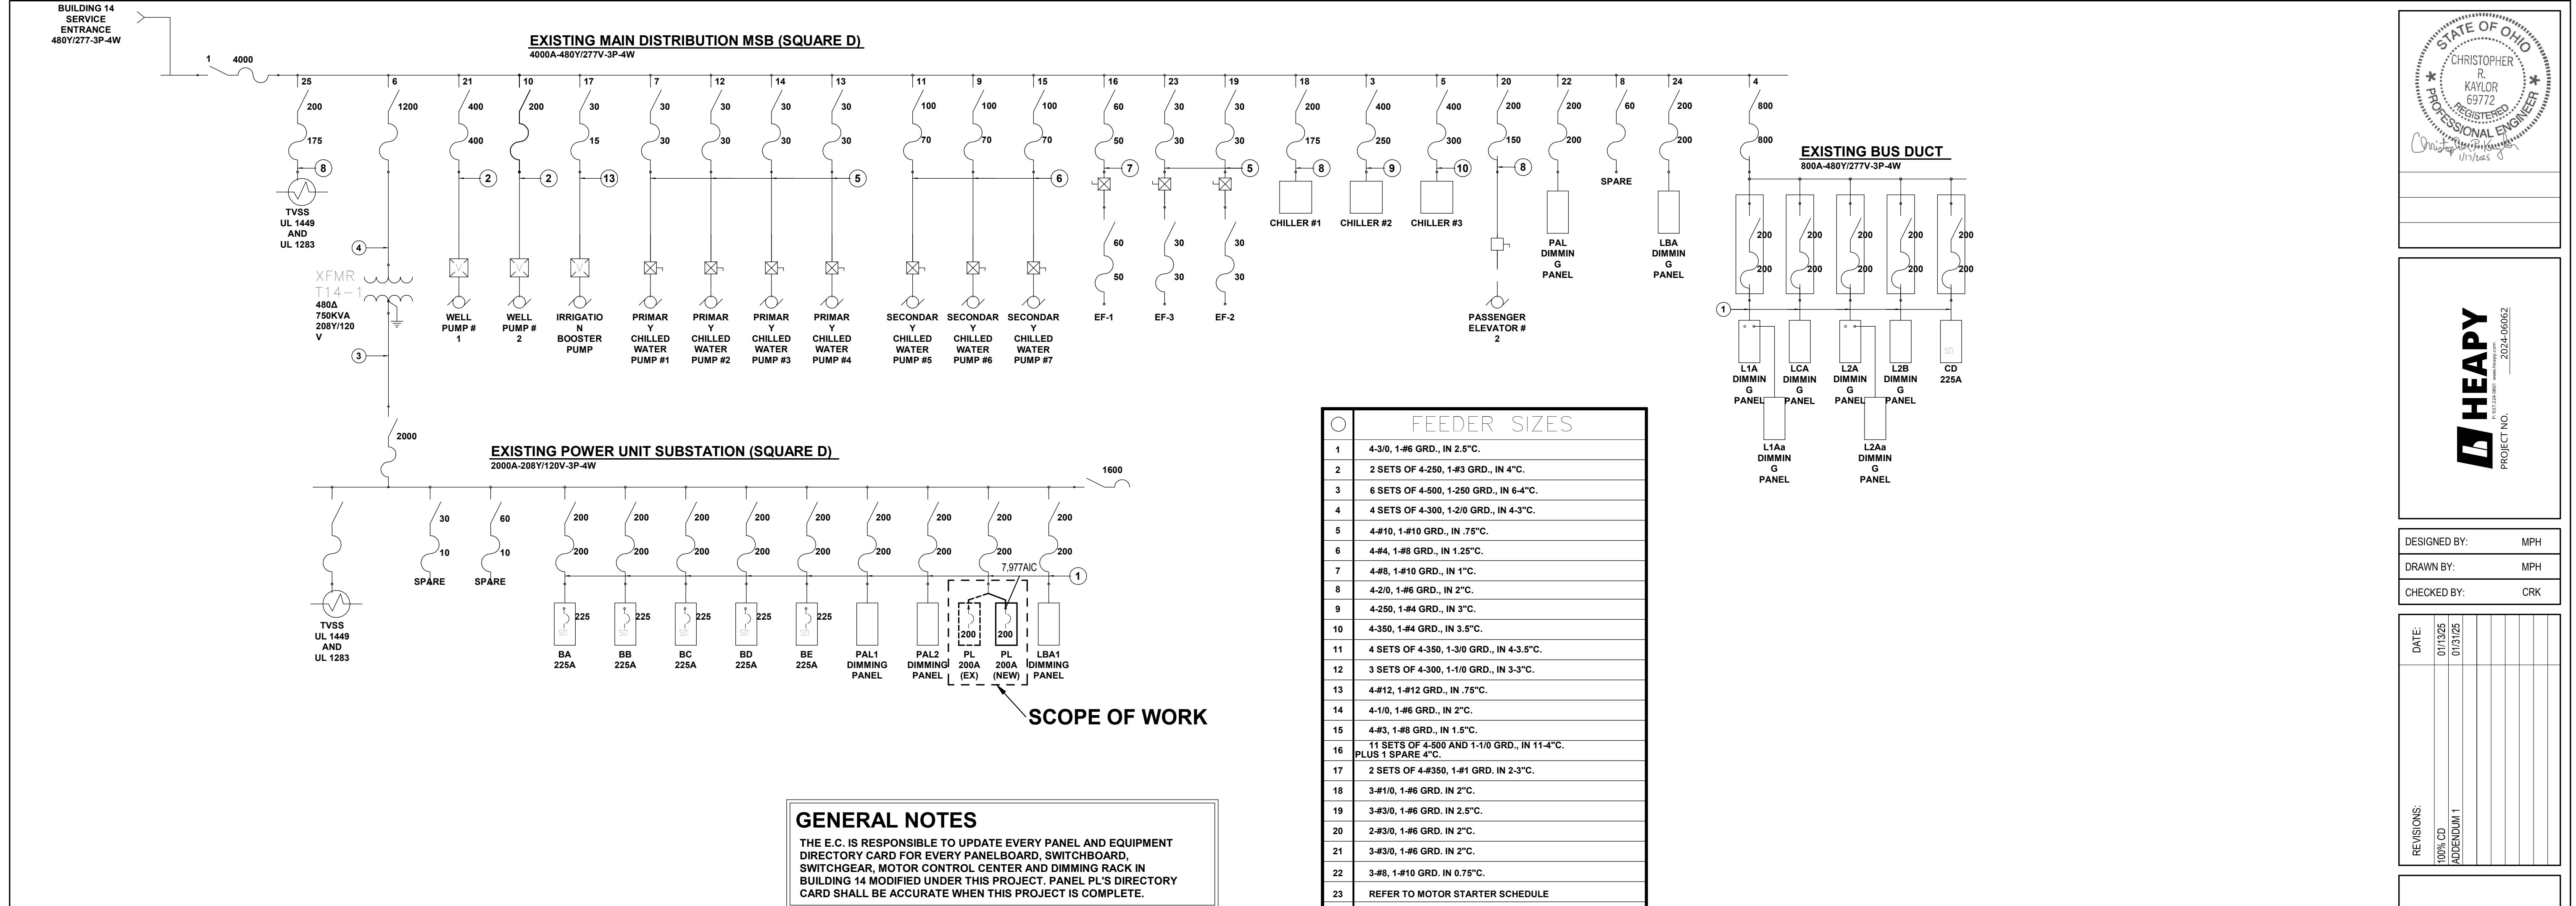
BUILDING 14 SERVICE ENTRANCE 480Y/277-3P-4W

1 4000

EXISTING MAIN DISTRIBUTION MSB (SQUARE D)
4000A-480Y/277V-3P-4W

25 6 21 10 17 7 12 14 13 11 9 15 16 23 19 18 3 5 20 22 8 24 4

200 1200 400 200 30 30 30 30 30 100 100 100 60 30 30 200 400 400 200 200 60 200 800

175 400 200 15 30 30 30 30 70 70 70 50 30 30 175 250 300 150 200 200 800

8 2 2 13 5 6 7 5 8 9 10 8

TVSS UL 1449 AND UL 1283

4

XFMR T14-1
480Δ 750KVA 208Y/120 V

3

WELL PUMP # 1
WELL PUMP # 2
IRRIGATIO N BOOSTER PUMP
PRIMAR Y CHILLED WATER PUMP #1
PRIMAR Y CHILLED WATER PUMP #2
PRIMAR Y CHILLED WATER PUMP #3
PRIMAR Y CHILLED WATER PUMP #4
SECONDAR Y CHILLED WATER PUMP #5
SECONDAR Y CHILLED WATER PUMP #6
SECONDAR Y CHILLED WATER PUMP #7

60 30 30
50 30 30
EF-1 EF-3 EF-2

CHILLER #1 CHILLER #2 CHILLER #3

PAL DIMMIN G PANEL
SPARE
LBA DIMMIN G PANEL

PASSENGER ELEVATOR # 2

EXISTING BUS DUCT
800A-480Y/277V-3P-4W

200 200 200 200 200
200 200 200 200 200

1

L1A DIMMIN G PANEL
LCA DIMMIN G PANEL
L2A DIMMIN G PANEL
L2B DIMMIN G PANEL
CD 225A

L1Aa DIMMIN G PANEL
L2Aa DIMMIN G PANEL

2000

EXISTING POWER UNIT SUBSTATION (SQUARE D)
2000A-208Y/120V-3P-4W

1600

30 60 200 200 200 200 200 200 200 200 200
10 10 200 200 200 200 200 200 200 200 200

SPARE SPARE

7,977AIC

1

TVSS UL 1449 AND UL 1283

225 225 225 225 225
200 200

BA 225A
BB 225A
BC 225A
BD 225A
BE 225A
PAL1 DIMMING PANEL
PAL2 DIMMING PANEL
PL 200A (EX)
PL 200A (NEW)
LBA1 DIMMING PANEL

SCOPE OF WORK

GENERAL NOTES
THE E.C. IS RESPONSIBLE TO UPDATE EVERY PANEL AND EQUIPMENT DIRECTORY CARD FOR EVERY PANELBOARD, SWITCHBOARD, SWITCHGEAR, MOTOR CONTROL CENTER AND DIMMING RACK IN BUILDING 14 MODIFIED UNDER THIS PROJECT. PANEL PL'S DIRECTORY CARD SHALL BE ACCURATE WHEN THIS PROJECT IS COMPLETE.

| ○ | FEEDER SIZES |
|---|---|
| 1 | 4-3/0, 1-#6 GRD., IN 2.5"C. |
| 2 | 2 SETS OF 4-250, 1-#3 GRD., IN 4"C. |
| 3 | 6 SETS OF 4-500, 1-250 GRD., IN 6-4"C. |
| 4 | 4 SETS OF 4-300, 1-2/0 GRD., IN 4-3"C. |
| 5 | 4-#10, 1-#10 GRD., IN .75"C. |
| 6 | 4-#4, 1-#8 GRD., IN 1.25"C. |
| 7 | 4-#8, 1-#10 GRD., IN 1"C. |
| 8 | 4-2/0, 1-#6 GRD., IN 2"C. |
| 9 | 4-250, 1-#4 GRD., IN 3"C. |
| 10 | 4-350, 1-#4 GRD., IN 3.5"C. |
| 11 | 4 SETS OF 4-350, 1-3/0 GRD., IN 4-3.5"C. |
| 12 | 3 SETS OF 4-300, 1-1/0 GRD., IN 3-3"C. |
| 13 | 4-#12, 1-#12 GRD., IN .75"C. |
| 14 | 4-1/0, 1-#6 GRD., IN 2"C. |
| 15 | 4-#3, 1-#8 GRD., IN 1.5"C. |
| 16 | 11 SETS OF 4-500 AND 1-1/0 GRD., IN 11-4"C. PLUS 1 SPARE 4"C. |
| 17 | 2 SETS OF 4-#350, 1-#1 GRD. IN 2-3"C. |
| 18 | 3-#1/0, 1-#6 GRD. IN 2"C. |
| 19 | 3-#3/0, 1-#6 GRD. IN 2.5"C. |
| 20 | 2-#3/0, 1-#6 GRD. IN 2"C. |
| 21 | 3-#3/0, 1-#6 GRD. IN 2"C. |
| 22 | 3-#8, 1-#10 GRD. IN 0.75"C. |
| 23 | REFER TO MOTOR STARTER SCHEDULE |

STATE OF OHIO CHRISTOPHER R. KAYLOR 69772 REGISTERED PROFESSIONAL ENGINEER
1/13/25

HEAPY
PROJECT NO. 2024-06062

DESIGNED BY: MPH
DRAWN BY: MPH
CHECKED BY: CRK

DATE: 01/13/25 01/31/25
REVISIONS: 100% CD ADDENDUM 1